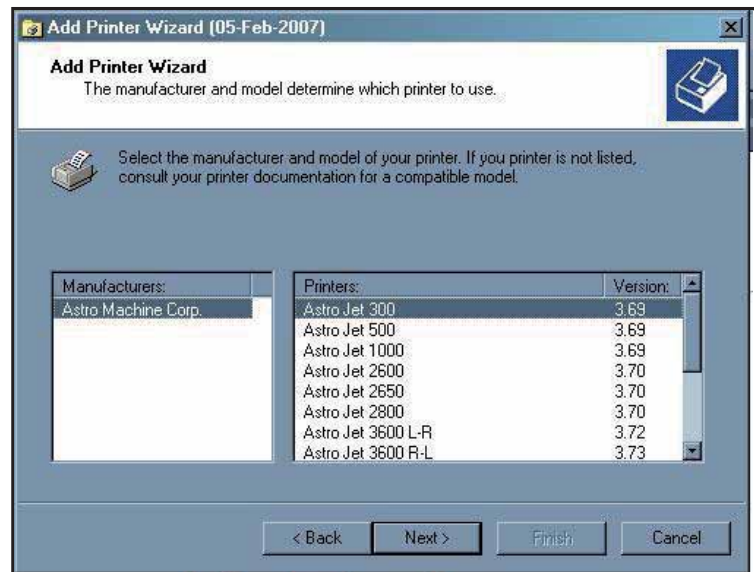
Add Printer Wizard (05-Feb-2007)

Add Printer Wizard
The manufacturer and model determine which printer to use.

Select the manufacturer and model of your printer. If you printer is not listed, consult your printer documentation for a compatible model.

| Manufacturers: |
|---|
| Astro Machine Corp. |

| Printers: | Version: |
|---|---|
| Astro Jet 300 | 3.69 |
| Astro Jet 500 | 3.69 |
| Astro Jet 1000 | 3.69 |
| Astro Jet 2600 | 3.70 |
| Astro Jet 2650 | 3.70 |
| Astro Jet 2800 | 3.70 |
| Astro Jet 3600 L-R | 3.72 |
| Astro Jet 3600 R-L | 3.73 |

< Back Next > Finish Cancel